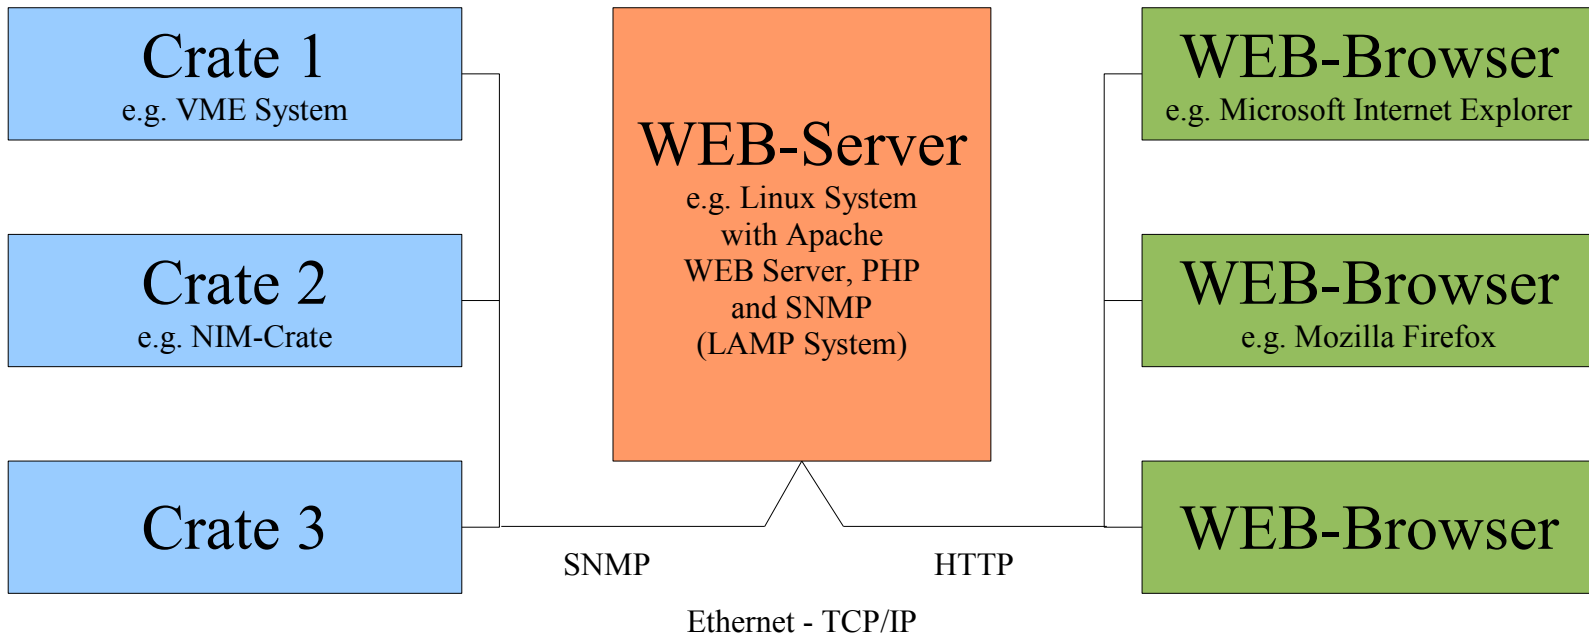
Crate 1
e.g. VME System

Crate 2
e.g. NIM-Crate

Crate 3

WEB-Server
e.g. Linux System with Apache WEB Server, PHP and SNMP (LAMP System)

WEB-Browser
e.g. Microsoft Internet Explorer

WEB-Browser
e.g. Mozilla Firefox

WEB-Browser

SNMP

HTTP

Ethernet - TCP/IP